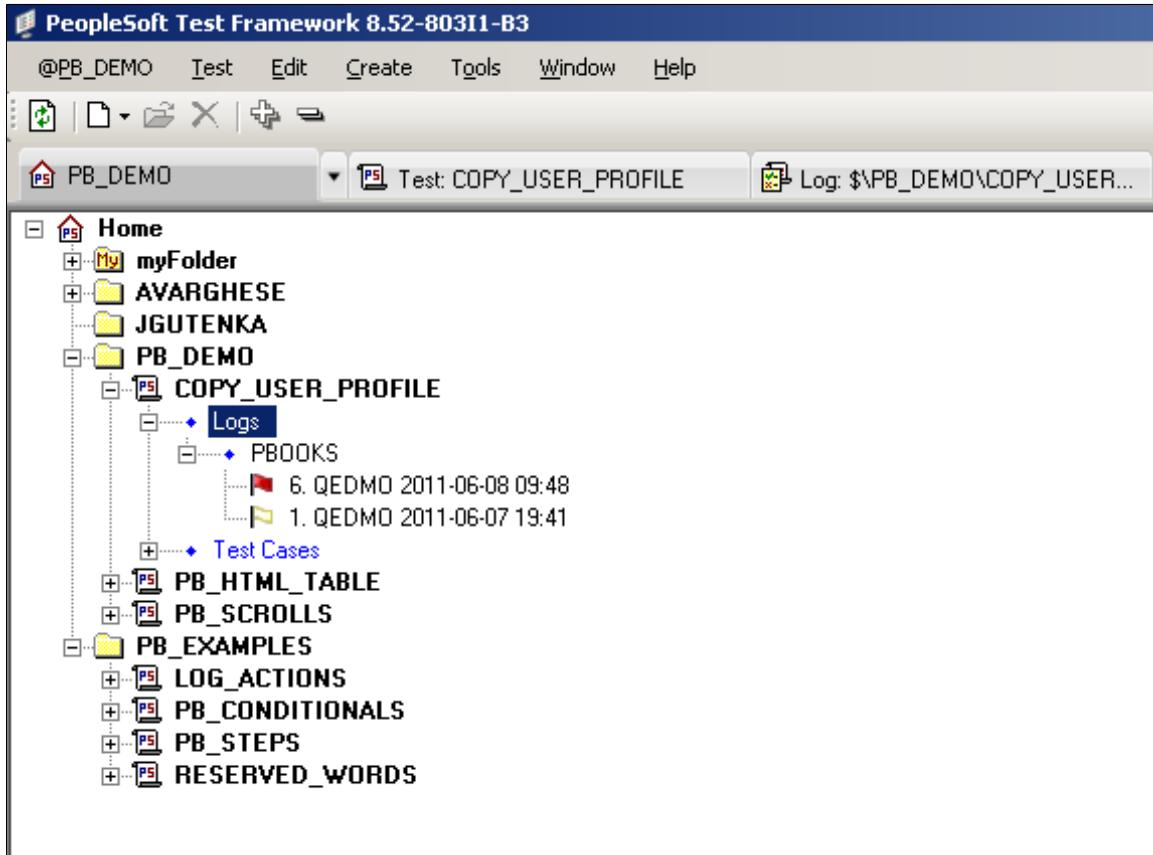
PeopleSoft Test Framework 8.52-803I1-B3

@PB_DEMO Test Edit Create Tools Window Help

PB_DEMO
Test: COPY_USER_PROFILE
Log: $\PB_DEMO\COPY_USER...

Home
myFolder
AVARGHESE
JGUTENKA
PB_DEMO
COPY_USER_PROFILE
Logs
PBOOKS
6. QEDMO 2011-06-08 09:48
1. QEDMO 2011-06-07 19:41
Test Cases
PB_HTML_TABLE
PB_SCROLLS
PB_EXAMPLES
LOG_ACTIONS
PB_CONDITIONALS
PB_STEPS
RESERVED_WORDS